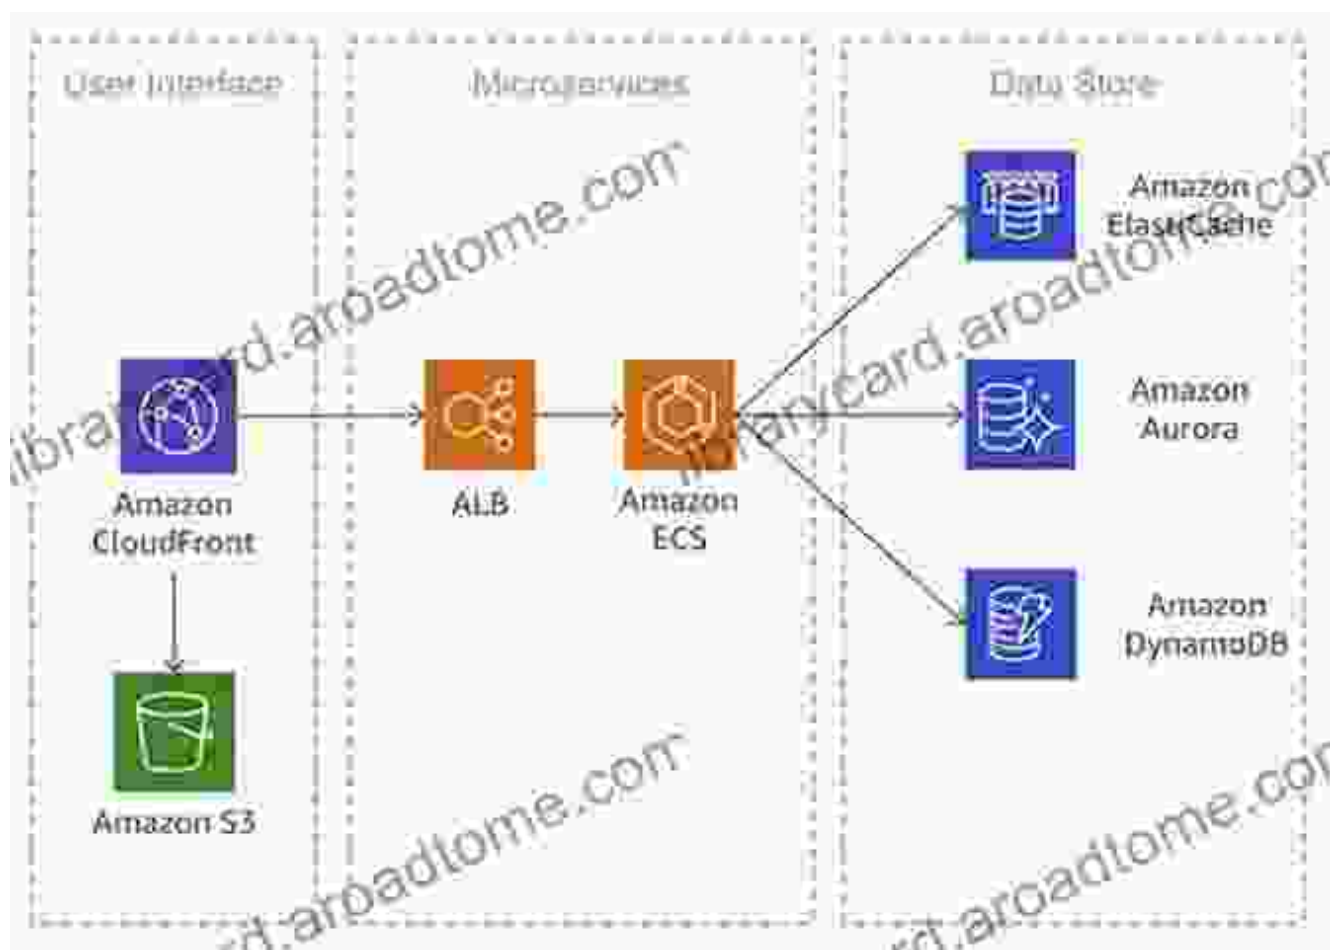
User Interface

Amazon CloudFront

Amazon S3

Microservices

ALB

Amazon ECS

Data Store

Amazon ElastiCache

Amazon Aurora

Amazon DynamoDB

librarycard.aroadtome.com
librarycard.aroadtome.com
rd.aroadtome.com
rd.aroadtome.com